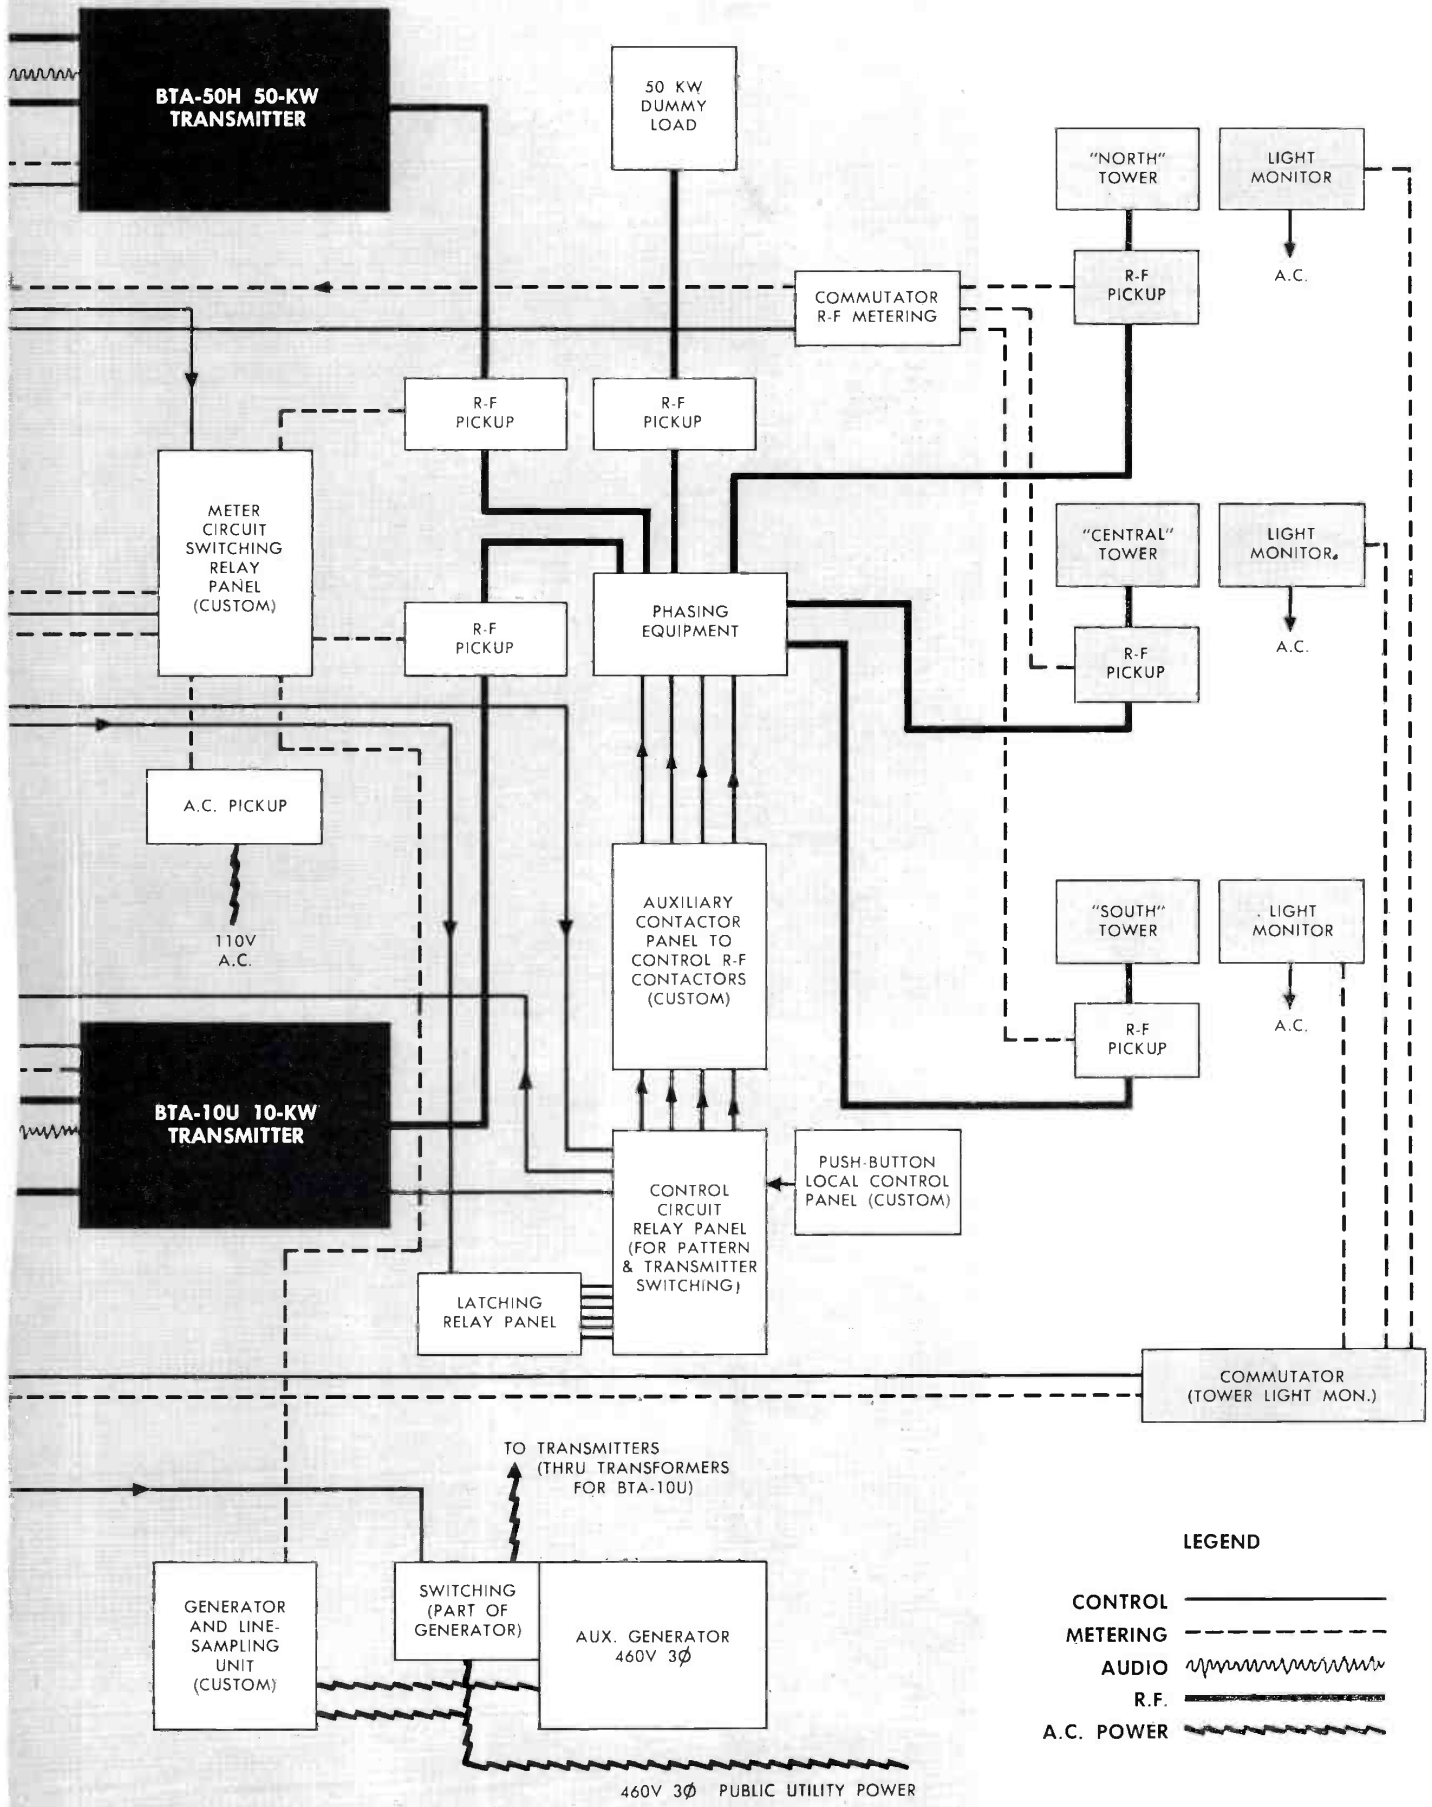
BTA-50H 50-KW TRANSMITTER

50 KW DUMMY LOAD

"NORTH" TOWER

LIGHT MONITOR

A.C.

COMMUTATOR R-F METERING

R-F PICKUP

R-F PICKUP

R-F PICKUP

METER CIRCUIT SWITCHING RELAY PANEL (CUSTOM)

"CENTRAL" TOWER

LIGHT MONITOR

A.C.

PHASING EQUIPMENT

R-F PICKUP

R-F PICKUP

A.C. PICKUP

110V A.C.

"SOUTH" TOWER

LIGHT MONITOR

A.C.

AUXILIARY CONTACTOR PANEL TO CONTROL R-F CONTACTORS (CUSTOM)

R-F PICKUP

BTA-10U 10-KW TRANSMITTER

CONTROL CIRCUIT RELAY PANEL (FOR PATTERN & TRANSMITTER SWITCHING)

PUSH-BUTTON LOCAL CONTROL PANEL (CUSTOM)

LATCHING RELAY PANEL

COMMUTATOR (TOWER LIGHT MON.)

TO TRANSMITTERS (THRU TRANSFORMERS FOR BTA-10U)

LEGEND

CONTROL

METERING

AUDIO

R.F.

A.C. POWER

GENERATOR AND LINE-SAMPLING UNIT (CUSTOM)

SWITCHING (PART OF GENERATOR)

AUX. GENERATOR 460V 3$\phi$

460V 3$\phi$ PUBLIC UTILITY POWER